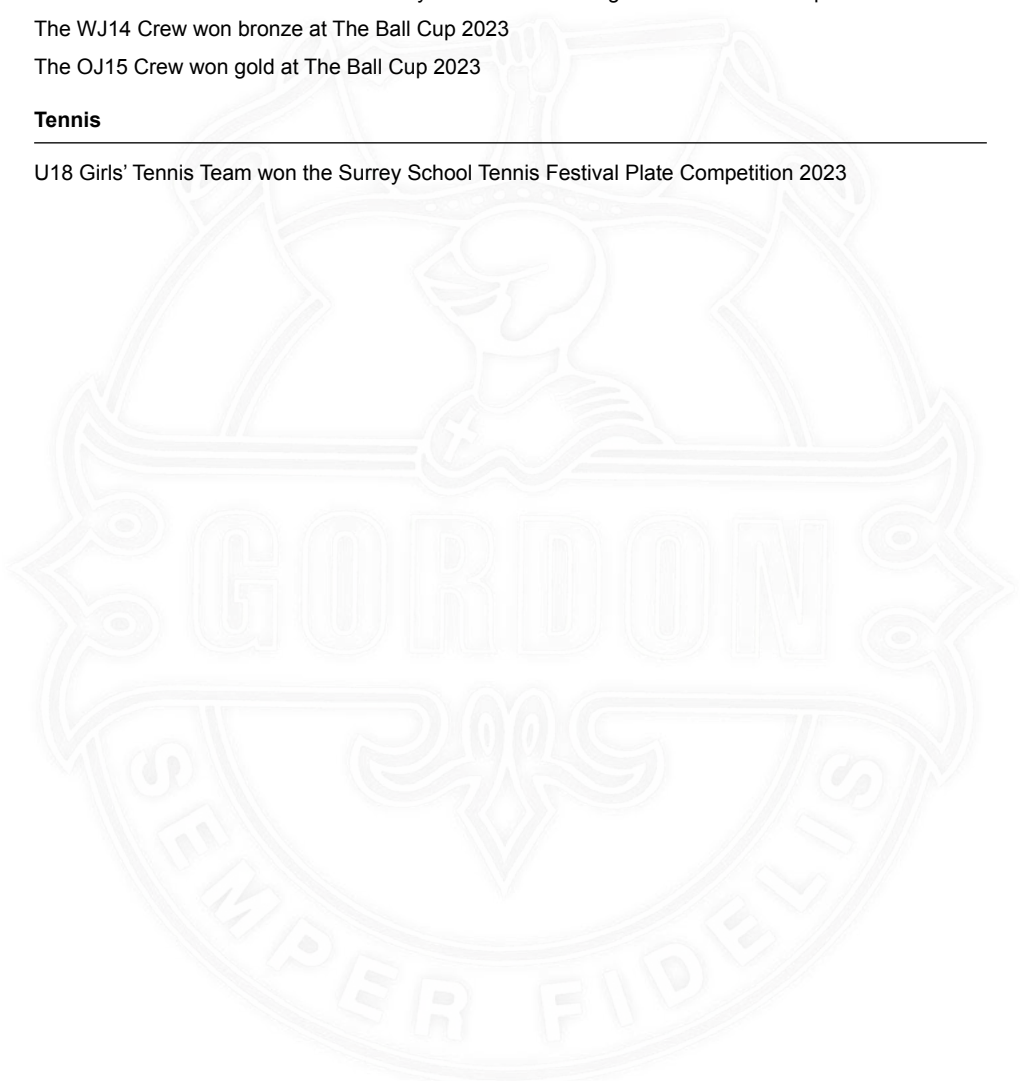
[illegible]

The WJ14 Crew won bronze at The Ball Cup 2023

The OJ15 Crew won gold at The Ball Cup 2023

**Tennis**

U18 Girls' Tennis Team won the Surrey School Tennis Festival Plate Competition 2023

GORDON

SEMPER FIDELIS